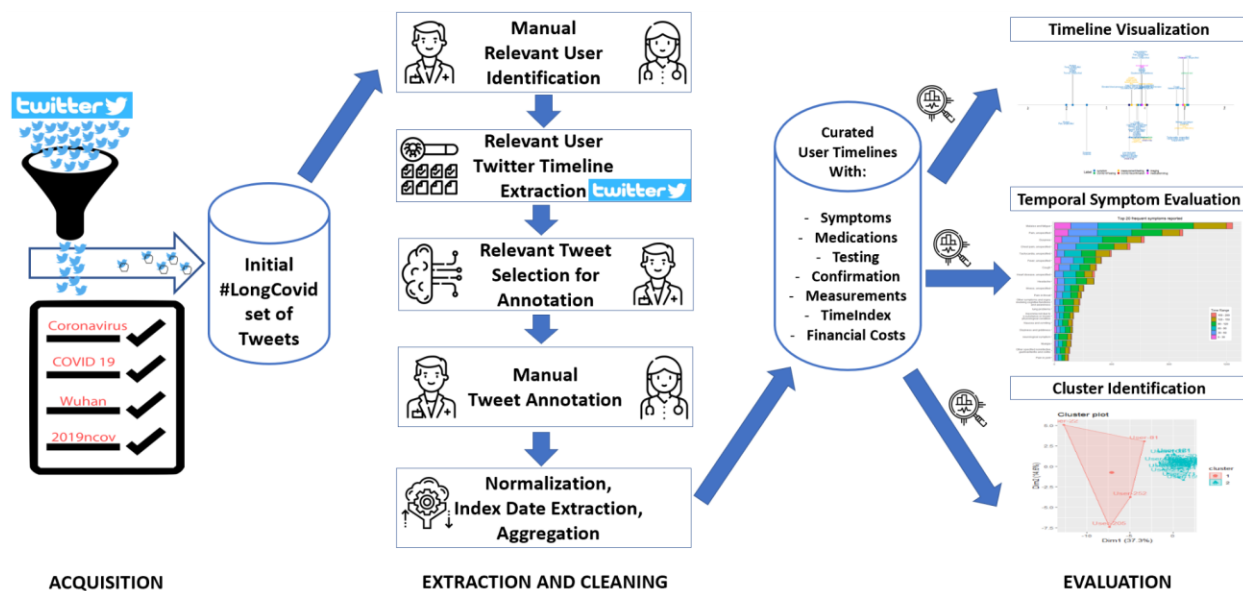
twitter

Coronavirus
COVID 19
Wuhan
2019ncov

ACQUISITION

Initial #LongCovid set of Tweets

Manual Relevant User Identification

Relevant User Twitter Timeline Extraction twitter

Relevant Tweet Selection for Annotation

Manual Tweet Annotation

Normalization, Index Date Extraction, Aggregation

EXTRACTION AND CLEANING

Curated User Timelines With:

- Symptoms
- Medications
- Testing
- Confirmation
- Measurements
- TimeIndex
- Financial Costs

Timeline Visualization

Temporal Symptom Evaluation

Top 20 frequent symptoms reported

Cluster Identification

Cluster plot

Dim1 (37.3%)

cluster

EVALUATION